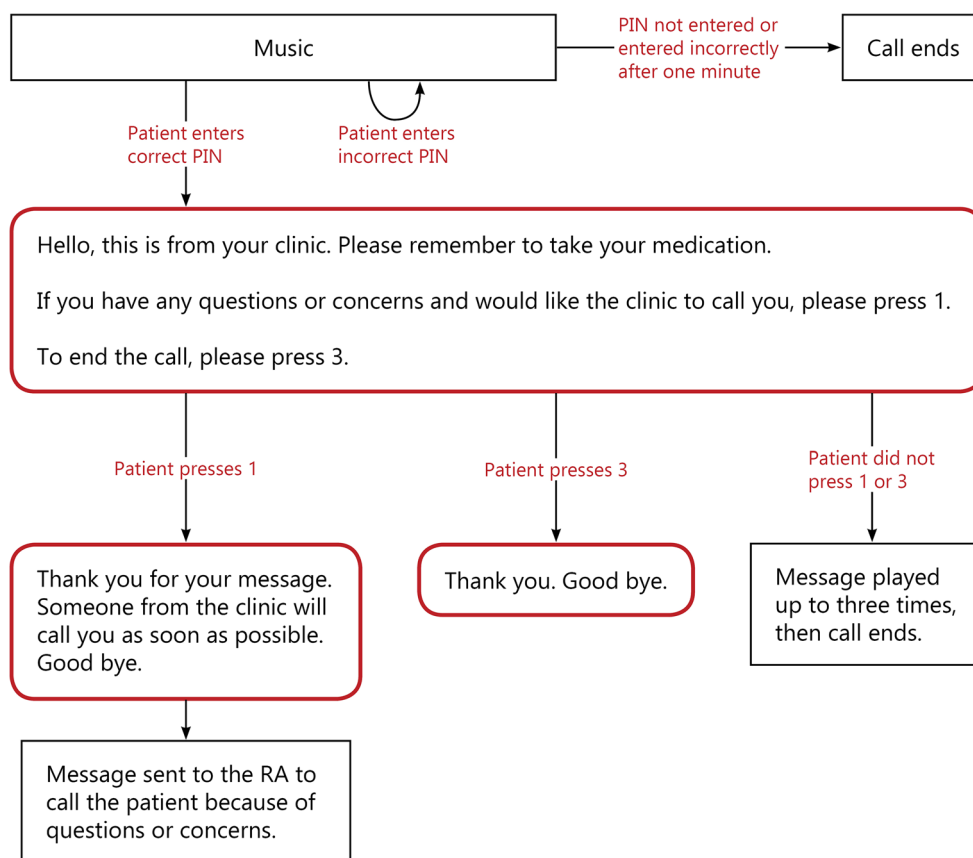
Music

PIN not entered or entered incorrectly after one minute

Call ends

Patient enters correct PIN

Patient enters incorrect PIN

Hello, this is from your clinic. Please remember to take your medication.

If you have any questions or concerns and would like the clinic to call you, please press 1.

To end the call, please press 3.

Patient presses 1

Patient presses 3

Patient did not press 1 or 3

Thank you for your message. Someone from the clinic will call you as soon as possible. Good bye.

Thank you. Good bye.

Message played up to three times, then call ends.

Message sent to the RA to call the patient because of questions or concerns.